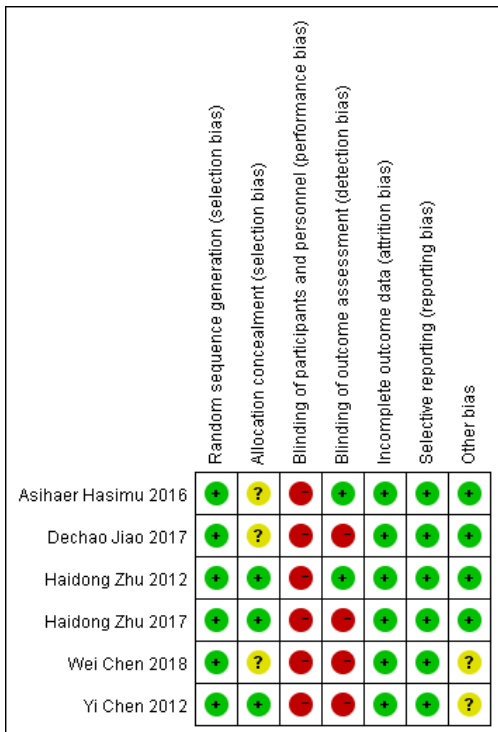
|  | Random sequence generation (selection bias) | Allocation concealment (selection bias) | Blinding of participants and personnel (performance bias) | Blinding of outcome assessment (detection bias) | Incomplete outcome data (attrition bias) | Selective reporting (reporting bias) | Other bias |
|---|---|---|---|---|---|---|---|
| Asihaer Hasimu 2016 | + | ? | − | + | + | + | + |
| Dechao Jiao 2017 | + | ? | − | − | + | + | + |
| Haidong Zhu 2012 | + | + | − | + | + | + | + |
| Haidong Zhu 2017 | + | + | − | − | + | + | + |
| Wei Chen 2018 | + | ? | − | − | + | + | ? |
| Yi Chen 2012 | + | + | − | − | + | + | ? |